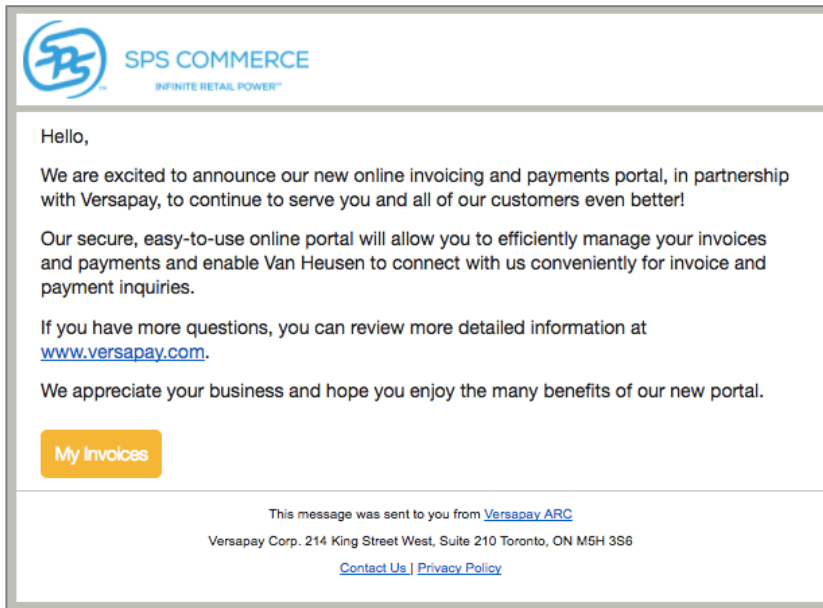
SPS COMMERCE
INFINITE RETAIL POWER™

Hello,

We are excited to announce our new online invoicing and payments portal, in partnership with Versapay, to continue to serve you and all of our customers even better!

Our secure, easy-to-use online portal will allow you to efficiently manage your invoices and payments and enable Van Heusen to connect with us conveniently for invoice and payment inquiries.

If you have more questions, you can review more detailed information at www.versapay.com.

We appreciate your business and hope you enjoy the many benefits of our new portal.

My Invoices

This message was sent to you from Versapay ARC

Versapay Corp. 214 King Street West, Suite 210 Toronto, ON M5H 3S6

Contact Us | Privacy Policy